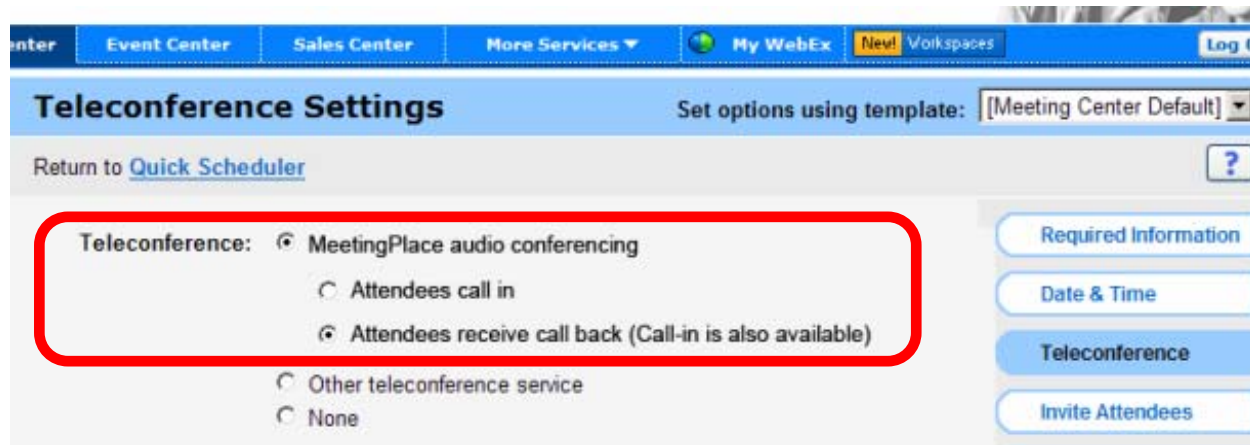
enter Event Center Sales Center More Services ▼ My WebEx New! Workspaces Log

Teleconference Settings

Set options using template: [Meeting Center Default]

Return to Quick Scheduler

?

Teleconference: MeetingPlace audio conferencing

Attendees call in

Attendees receive call back (Call-in is also available)

Other teleconference service

None

Required Information

Date & Time

Teleconference

Invite Attendees